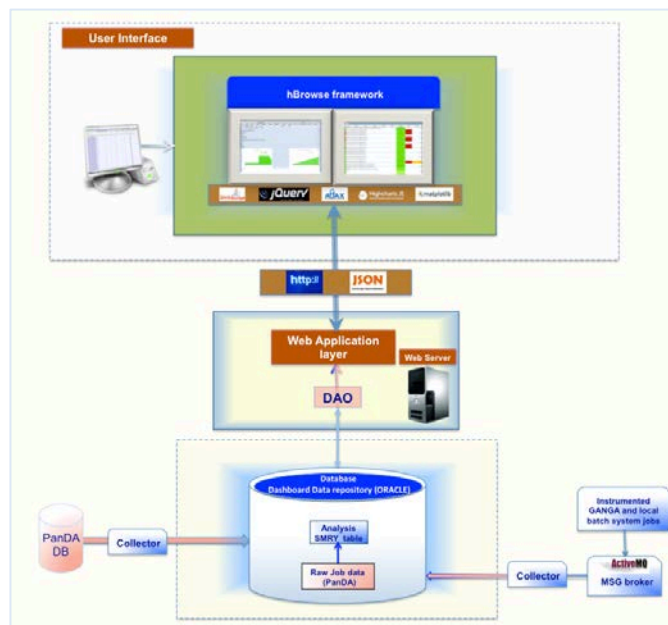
User Interface

hBrowse framework

jQuery

AJAX

Highcharts JS

http://

JSON

Web Application layer

Web Server

DAO

Database
Dashboard Data repository (ORACLE)

Analysis SMRY table

Raw Job data (PanDA)

PanDA DB

Collector

Instrumented GANGA and local batch system jobs

ActiveMQ

MSG broker

Collector